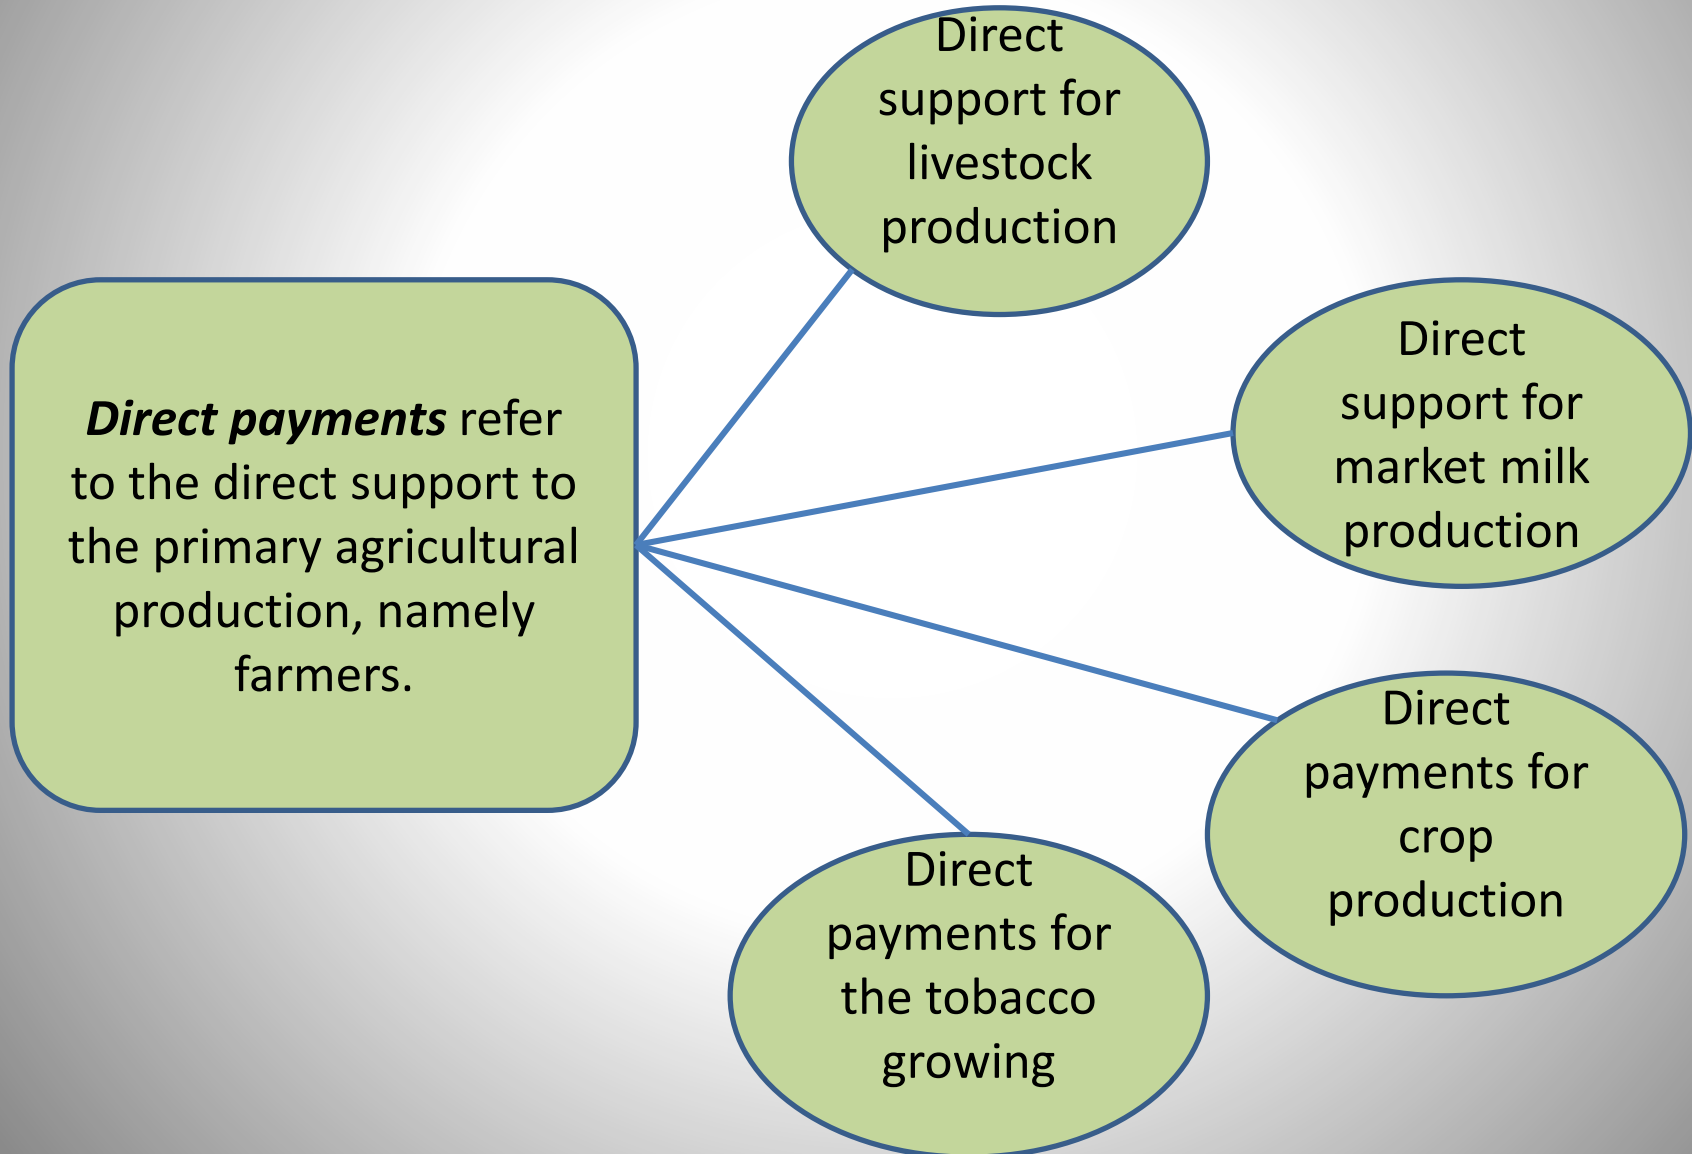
***Direct payments*** refer to the direct support to the primary agricultural production, namely farmers.

Direct support for livestock production

Direct support for market milk production

Direct payments for crop production

Direct payments for the tobacco growing